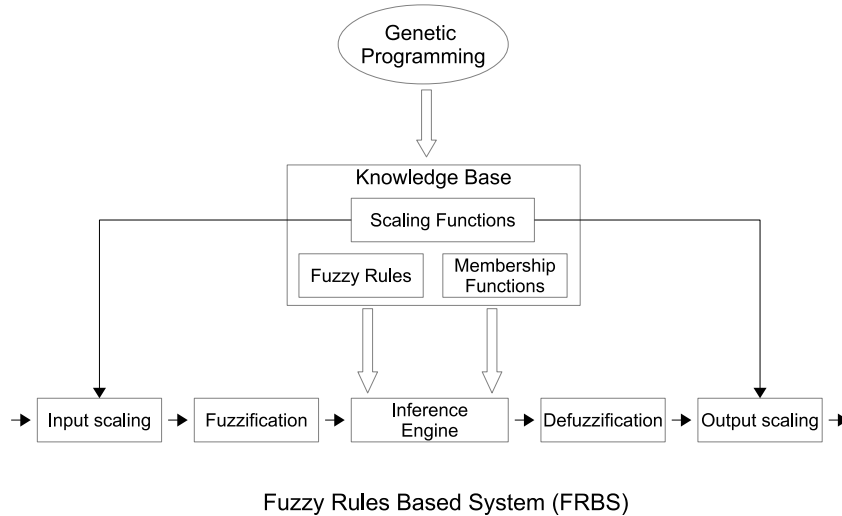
Genetic Programming

Knowledge Base

Scaling Functions

Fuzzy Rules

Membership Functions

Input scaling

Fuzzification

Inference Engine

Defuzzification

Output scaling

Fuzzy Rules Based System (FRBS)